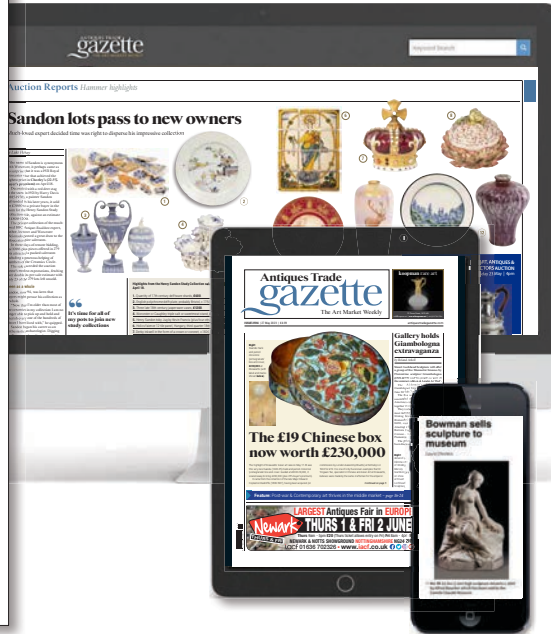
Antiques Trade gazette

Keyword Search

Auction Reports Hammer highlights

Sandon lots pass to new owners

Bath-based expert decided time was right to disperse his impressive collection

It's time for all of my pots to join new study collections

Antiques Trade gazette
The Art Market Weekly

Gallery holds Giambologna extravaganza

The £19 Chinese box now worth £230,000

LARGEST Antiques Fair in EUROPE
Newark
THURS 1 & FRI 2 JUNE

Bowman sells sculpture to museum